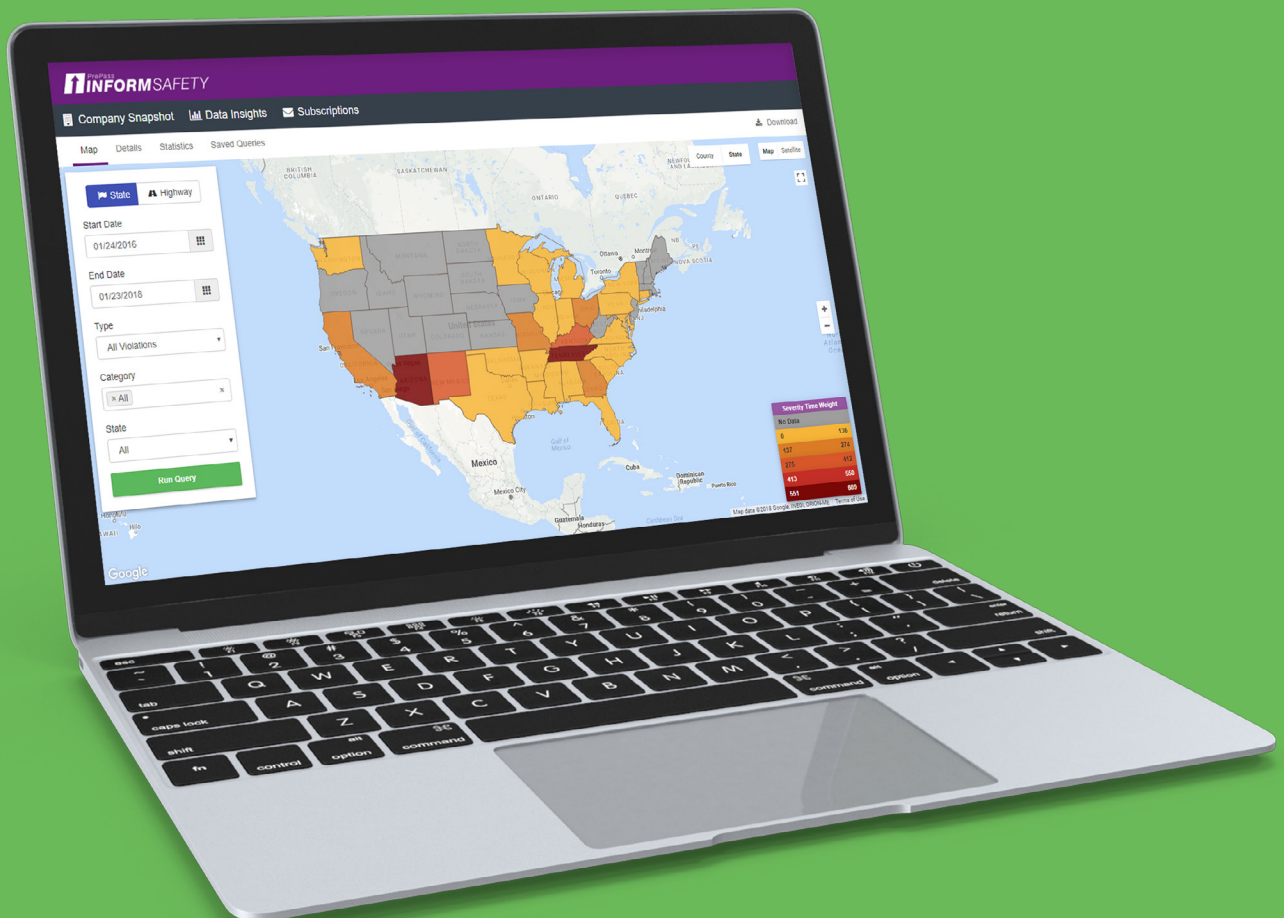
PrePass INFORMSAFETY

Company Snapshot Data Insights Subscriptions Download

Map Details Statistics Saved Queries

County State Map Satellite

State Highway

Start Date
01/24/2016

End Date
01/23/2018

Type
All Violations

Category
× All

State
All

Run Query

BRITISH COLUMBIA SASKATCHEWAN QUEBEC NB NOVA SCOTIA Ottawa Toronto Montreal United States San Francisco Mexico Mexico City Gulf of Mexico Cuba Dominican Republic Puerto Rico Guatemala Honduras Caribbean Sea Atlantic Ocean

Severity Time Weight
No Data
| 0 | 136 |
|---|---|
| 137 | 274 |
| 275 | 412 |
| 413 | 550 |
| 551 | 605 |

Map data ©2018 Google, INEGI, ORION-ME Terms of Use

Google